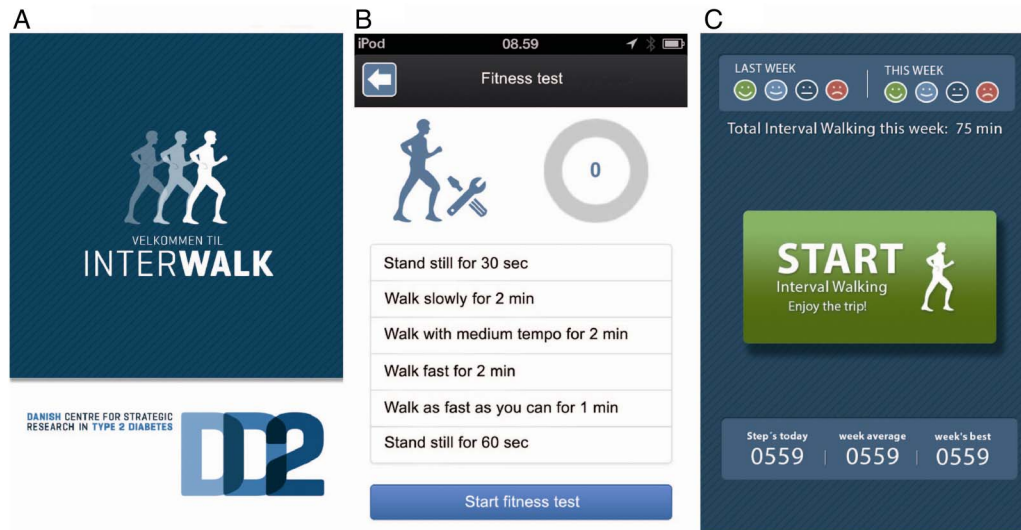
A

VELKOMMEN TIL
INTERWALK

DANISH CENTRE FOR STRATEGIC RESEARCH IN TYPE 2 DIABETES

DD2

B

iPod 08.59

Fitness test

0

Stand still for 30 sec

Walk slowly for 2 min

Walk with medium tempo for 2 min

Walk fast for 2 min

Walk as fast as you can for 1 min

Stand still for 60 sec

Start fitness test

C

LAST WEEK

THIS WEEK

Total Interval Walking this week: 75 min

START
Interval Walking
Enjoy the trip!

Step´s today
0559

week average
0559

week's best
0559